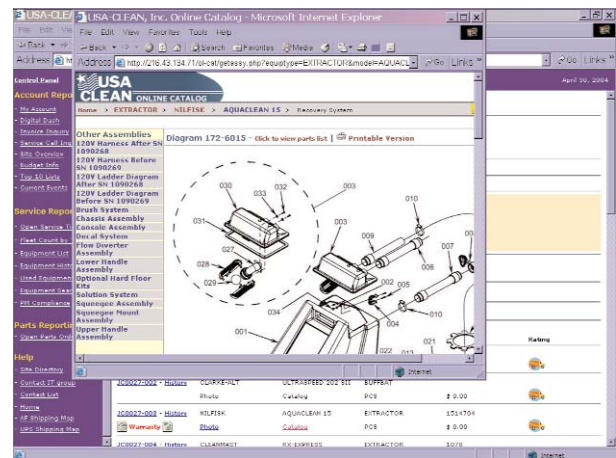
USA-CLEA
USA-CLEAN, Inc. Online Catalog - Microsoft Internet Explorer
File Edit View Favorites Tools Help
Back Search Favorites Media
Address http://216.43.134.71/ol-cat/getassy.php?equiptype=EXTRACTOR&model=AQUACL
Go Links

Control Panel
April 30, 2004
Account Repo
- My Account
- Digital Dash
- Invoice Inquiry
- Service Call Inq
- Site Overview
- Budget Info
- Top 10 Lists
- Current Events

Service Repor
- Open Service Ti
- Fleet Count by
- Equipment List
- Equipment Hist
- Used Equipmen
- Equipment Sear
- PM Compliance

Parts Reportin
- Open Parts Ord

Help
- Site Directory
- Contact IT group
- Contact List
- Home
- HF Shipping Map
- UPS Shipping Map

USA CLEAN ONLINE CATALOG
Home > EXTRACTOR > NILFISK > AQUACLEAN 15 > Recovery System

Other Assemblies
120V Harness After SN 1090268
120V Harness Before SN 1090269
120V Ladder Diagram After SN 1090268
120V Ladder Diagram Before SN 1090269
Brush System
Chassis Assembly
Console Assembly
Decal System
Flow Diverter Assembly
Lower Handle Assembly
Optional Hard Floor Kits
Solution System
Squeegee Assembly
Squeegee Mount Assembly
Upper Handle Assembly

Diagram 172-6015 - Click to view parts list | Printable Version

030 033 032 003 010 031 003 009 027 006 007 028 029 002 005 034 004 010 001 022 021

Internet

Rating

JC0027-002 - History CLARKE-ALT ULTRASPEED 20Z SII BUFFBAT
Photo Catalog PCS $ 0.00
JC0027-003 - History NILFISK AQUACLEAN 15 EXTRACTOR 1514704
Warranty Photo Catalog PCS $ 0.00
JC0027-004 - History CLEANMAST RX-EXPRESS EXTRACTOR 1078
Internet